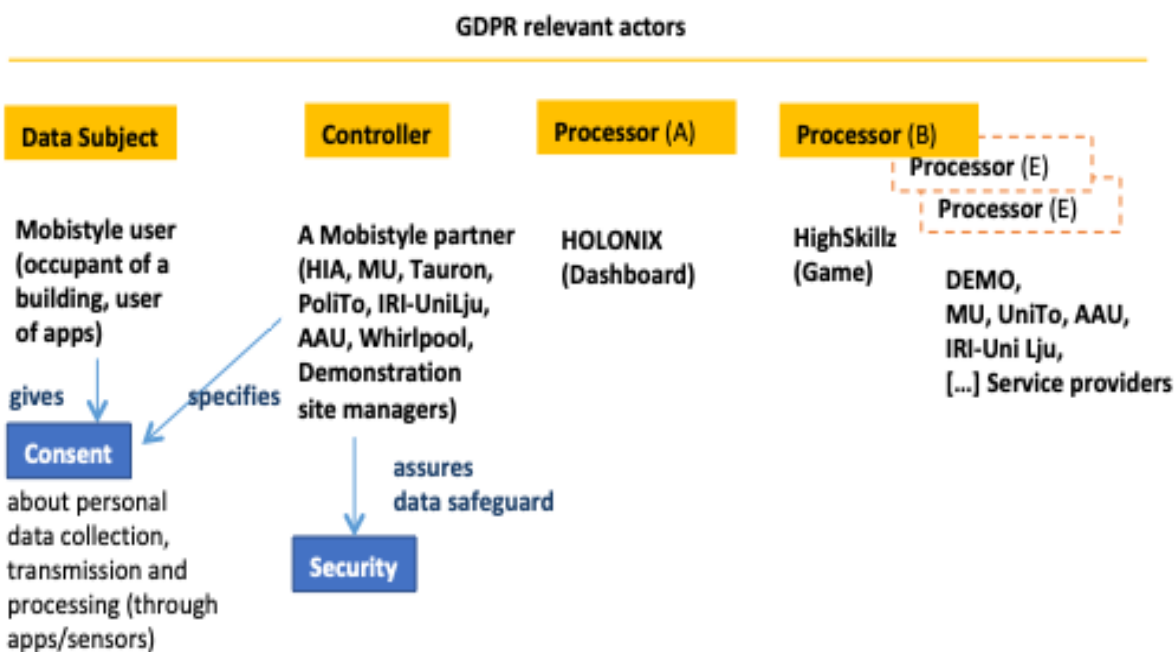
GDPR relevant actors

Data Subject

Mobistyle user (occupant of a building, user of apps)

gives

Consent

about personal data collection, transmission and processing (through apps/sensors)

Controller

A Mobistyle partner (HIA, MU, Tauron, PoliTo, IRI-UniLju, AAU, Whirlpool, Demonstration site managers)

specifies

assures data safeguard

Security

Processor (A)

HOLONIX (Dashboard)

Processor (B)

Processor (E)

Processor (E)

HighSkillz (Game)

DEMO, MU, UniTo, AAU, IRI-Uni Lju, [...] Service providers